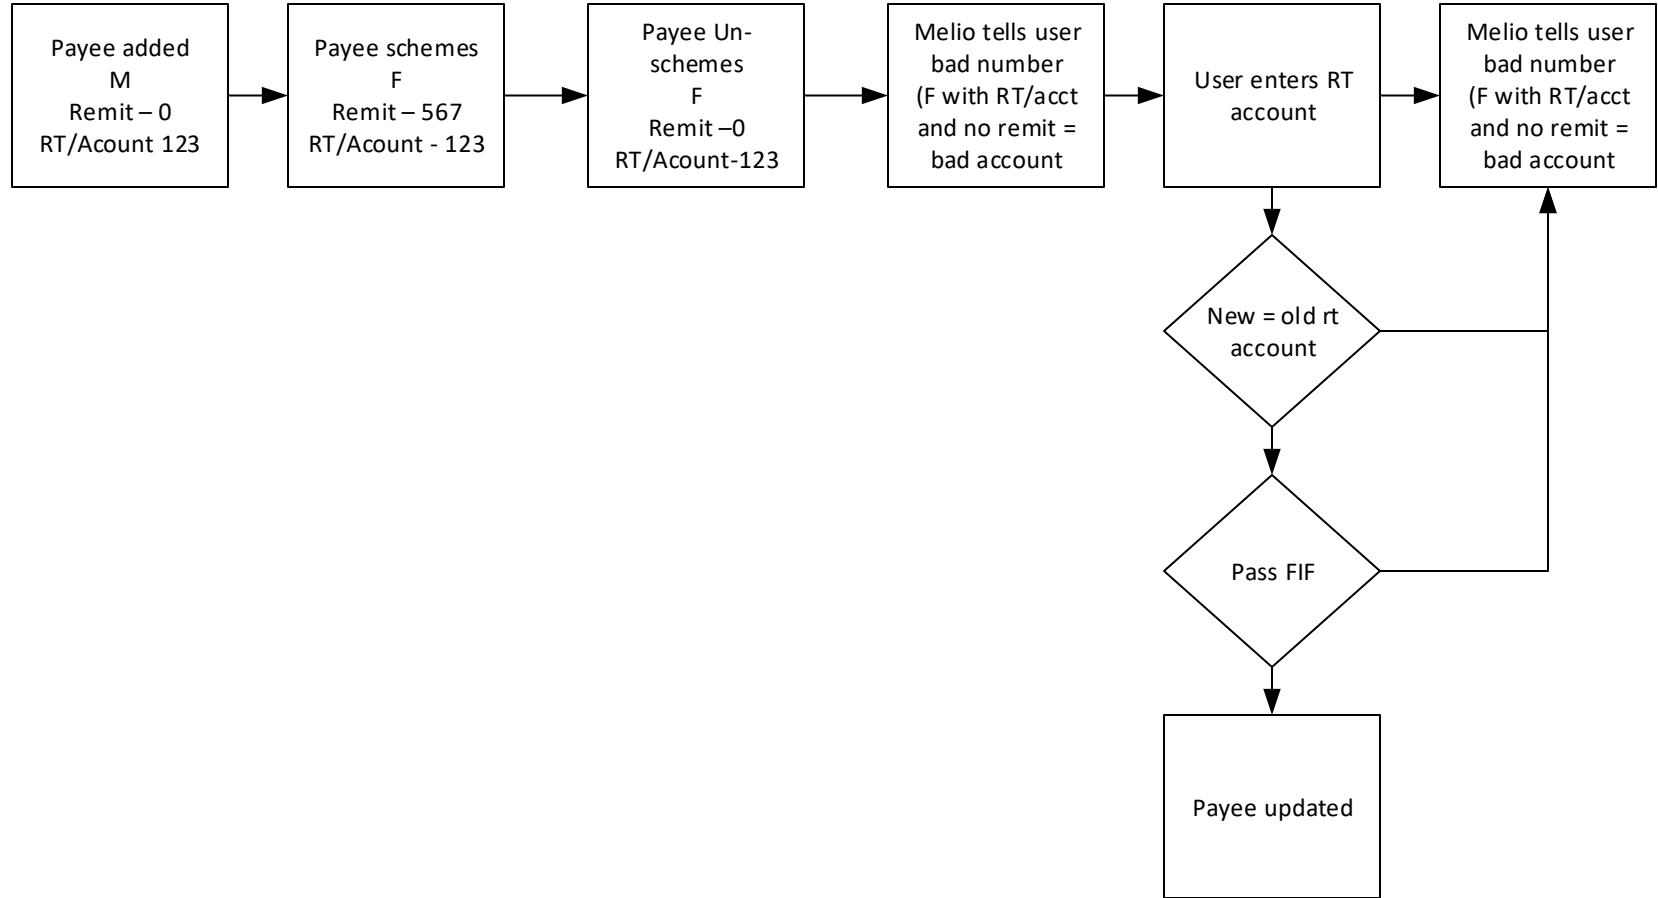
Payee added
M
Remit – 0
RT/Acount 123

Payee schemes
F
Remit – 567
RT/Acount - 123

Payee Un-schemes
F
Remit –0
RT/Acount-123

Melio tells user bad number
(F with RT/acct and no remit = bad account

User enters RT account

Melio tells user bad number
(F with RT/acct and no remit = bad account

New = old rt account

Pass FIF

Payee updated